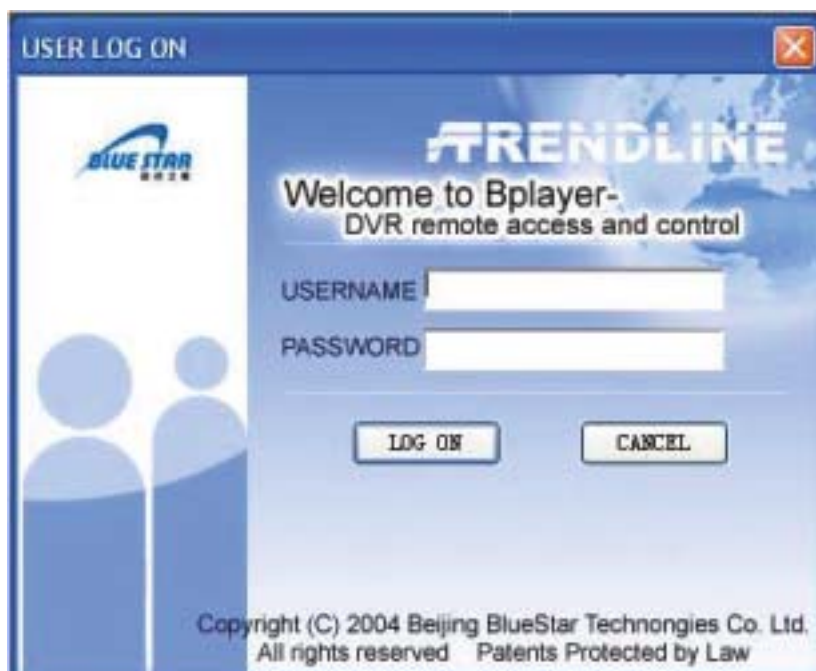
USER LOG ON

BLUE STAR
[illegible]

TRENDLINE

Welcome to Bplayer-
DVR remote access and control

USERNAME

PASSWORD

LOG ON

CANCEL

Copyright (C) 2004 Beijing BlueStar Technongies Co. Ltd.
All rights reserved Patents Protected by Law